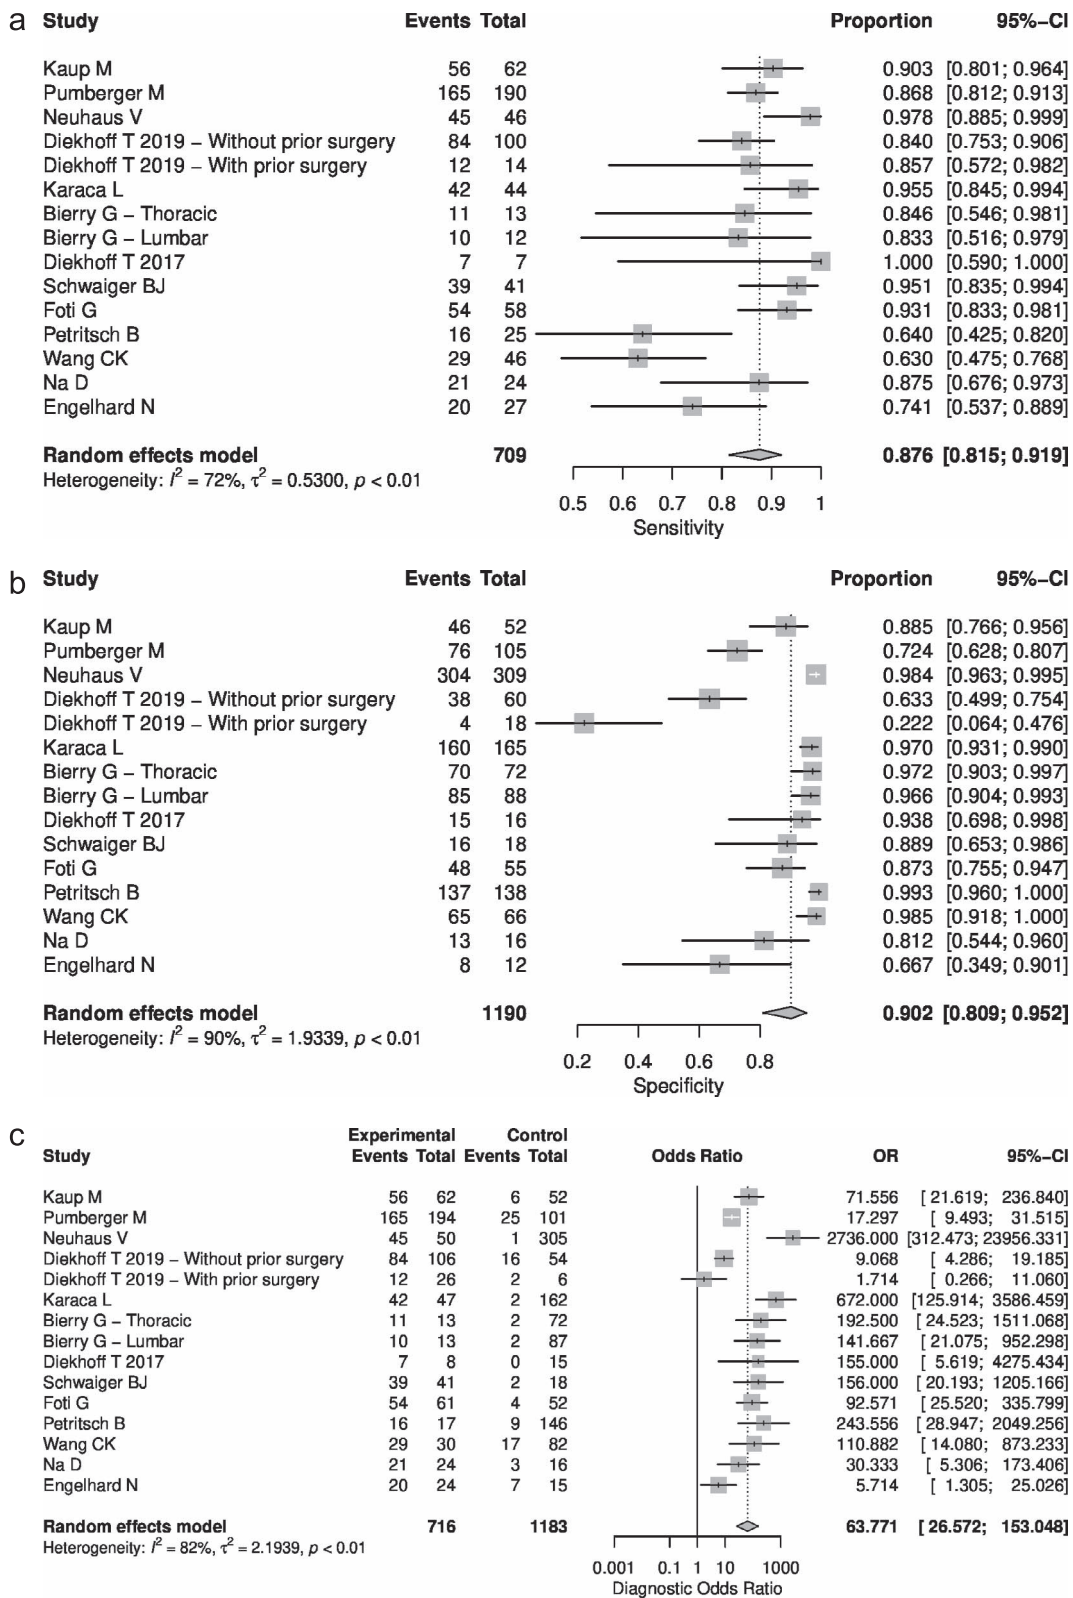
a

| Study | Events | Total | Proportion | 95%-CI |
|---|---|---|---|---|
| Kaup M | 56 | 62 | 0.903 | [0.801; 0.964] |
| Pumberger M | 165 | 190 | 0.868 | [0.812; 0.913] |
| Neuhaus V | 45 | 46 | 0.978 | [0.885; 0.999] |
| Diekhoff T 2019 – Without prior surgery | 84 | 100 | 0.840 | [0.753; 0.906] |
| Diekhoff T 2019 – With prior surgery | 12 | 14 | 0.857 | [0.572; 0.982] |
| Karaca L | 42 | 44 | 0.955 | [0.845; 0.994] |
| Bierry G – Thoracic | 11 | 13 | 0.846 | [0.546; 0.981] |
| Bierry G – Lumbar | 10 | 12 | 0.833 | [0.516; 0.979] |
| Diekhoff T 2017 | 7 | 7 | 1.000 | [0.590; 1.000] |
| Schwaiger BJ | 39 | 41 | 0.951 | [0.835; 0.994] |
| Foti G | 54 | 58 | 0.931 | [0.833; 0.981] |
| Petritsch B | 16 | 25 | 0.640 | [0.425; 0.820] |
| Wang CK | 29 | 46 | 0.630 | [0.475; 0.768] |
| Na D | 21 | 24 | 0.875 | [0.676; 0.973] |
| Engelhard N | 20 | 27 | 0.741 | [0.537; 0.889] |
| **Random effects model** | | **709** | **0.876** | **[0.815; 0.919]** |

Heterogeneity: $I^2 = 72\%$, $\tau^2 = 0.5300$, $p < 0.01$

0.5 0.6 0.7 0.8 0.9 1
Sensitivity

b

| Study | Events | Total | Proportion | 95%-CI |
|---|---|---|---|---|
| Kaup M | 46 | 52 | 0.885 | [0.766; 0.956] |
| Pumberger M | 76 | 105 | 0.724 | [0.628; 0.807] |
| Neuhaus V | 304 | 309 | 0.984 | [0.963; 0.995] |
| Diekhoff T 2019 – Without prior surgery | 38 | 60 | 0.633 | [0.499; 0.754] |
| Diekhoff T 2019 – With prior surgery | 4 | 18 | 0.222 | [0.064; 0.476] |
| Karaca L | 160 | 165 | 0.970 | [0.931; 0.990] |
| Bierry G – Thoracic | 70 | 72 | 0.972 | [0.903; 0.997] |
| Bierry G – Lumbar | 85 | 88 | 0.966 | [0.904; 0.993] |
| Diekhoff T 2017 | 15 | 16 | 0.938 | [0.698; 0.998] |
| Schwaiger BJ | 16 | 18 | 0.889 | [0.653; 0.986] |
| Foti G | 48 | 55 | 0.873 | [0.755; 0.947] |
| Petritsch B | 137 | 138 | 0.993 | [0.960; 1.000] |
| Wang CK | 65 | 66 | 0.985 | [0.918; 1.000] |
| Na D | 13 | 16 | 0.812 | [0.544; 0.960] |
| Engelhard N | 8 | 12 | 0.667 | [0.349; 0.901] |
| **Random effects model** | | **1190** | **0.902** | **[0.809; 0.952]** |

Heterogeneity: $I^2 = 90\%$, $\tau^2 = 1.9339$, $p < 0.01$

0.2 0.4 0.6 0.8
Specificity

c

| Study | Experimental Events | Experimental Total | Control Events | Control Total | OR | 95%-CI |
|---|---|---|---|---|---|---|
| Kaup M | 56 | 62 | 6 | 52 | 71.556 | [ 21.619; 236.840] |
| Pumberger M | 165 | 194 | 25 | 101 | 17.297 | [ 9.493; 31.515] |
| Neuhaus V | 45 | 50 | 1 | 305 | 2736.000 | [312.473; 23956.331] |
| Diekhoff T 2019 – Without prior surgery | 84 | 106 | 16 | 54 | 9.068 | [ 4.286; 19.185] |
| Diekhoff T 2019 – With prior surgery | 12 | 26 | 2 | 6 | 1.714 | [ 0.266; 11.060] |
| Karaca L | 42 | 47 | 2 | 162 | 672.000 | [125.914; 3586.459] |
| Bierry G – Thoracic | 11 | 13 | 2 | 72 | 192.500 | [ 24.523; 1511.068] |
| Bierry G – Lumbar | 10 | 13 | 2 | 87 | 141.667 | [ 21.075; 952.298] |
| Diekhoff T 2017 | 7 | 8 | 0 | 15 | 155.000 | [ 5.619; 4275.434] |
| Schwaiger BJ | 39 | 41 | 2 | 18 | 156.000 | [ 20.193; 1205.166] |
| Foti G | 54 | 61 | 4 | 52 | 92.571 | [ 25.520; 335.799] |
| Petritsch B | 16 | 17 | 9 | 146 | 243.556 | [ 28.947; 2049.256] |
| Wang CK | 29 | 30 | 17 | 82 | 110.882 | [ 14.080; 873.233] |
| Na D | 21 | 24 | 3 | 16 | 30.333 | [ 5.306; 173.406] |
| Engelhard N | 20 | 24 | 7 | 15 | 5.714 | [ 1.305; 25.026] |
| **Random effects model** | | **716** | | **1183** | **63.771** | **[ 26.572; 153.048]** |

Heterogeneity: $I^2 = 82\%$, $\tau^2 = 2.1939$, $p < 0.01$

Odds Ratio

0.001 0.1 1 10 1000
Diagnostic Odds Ratio